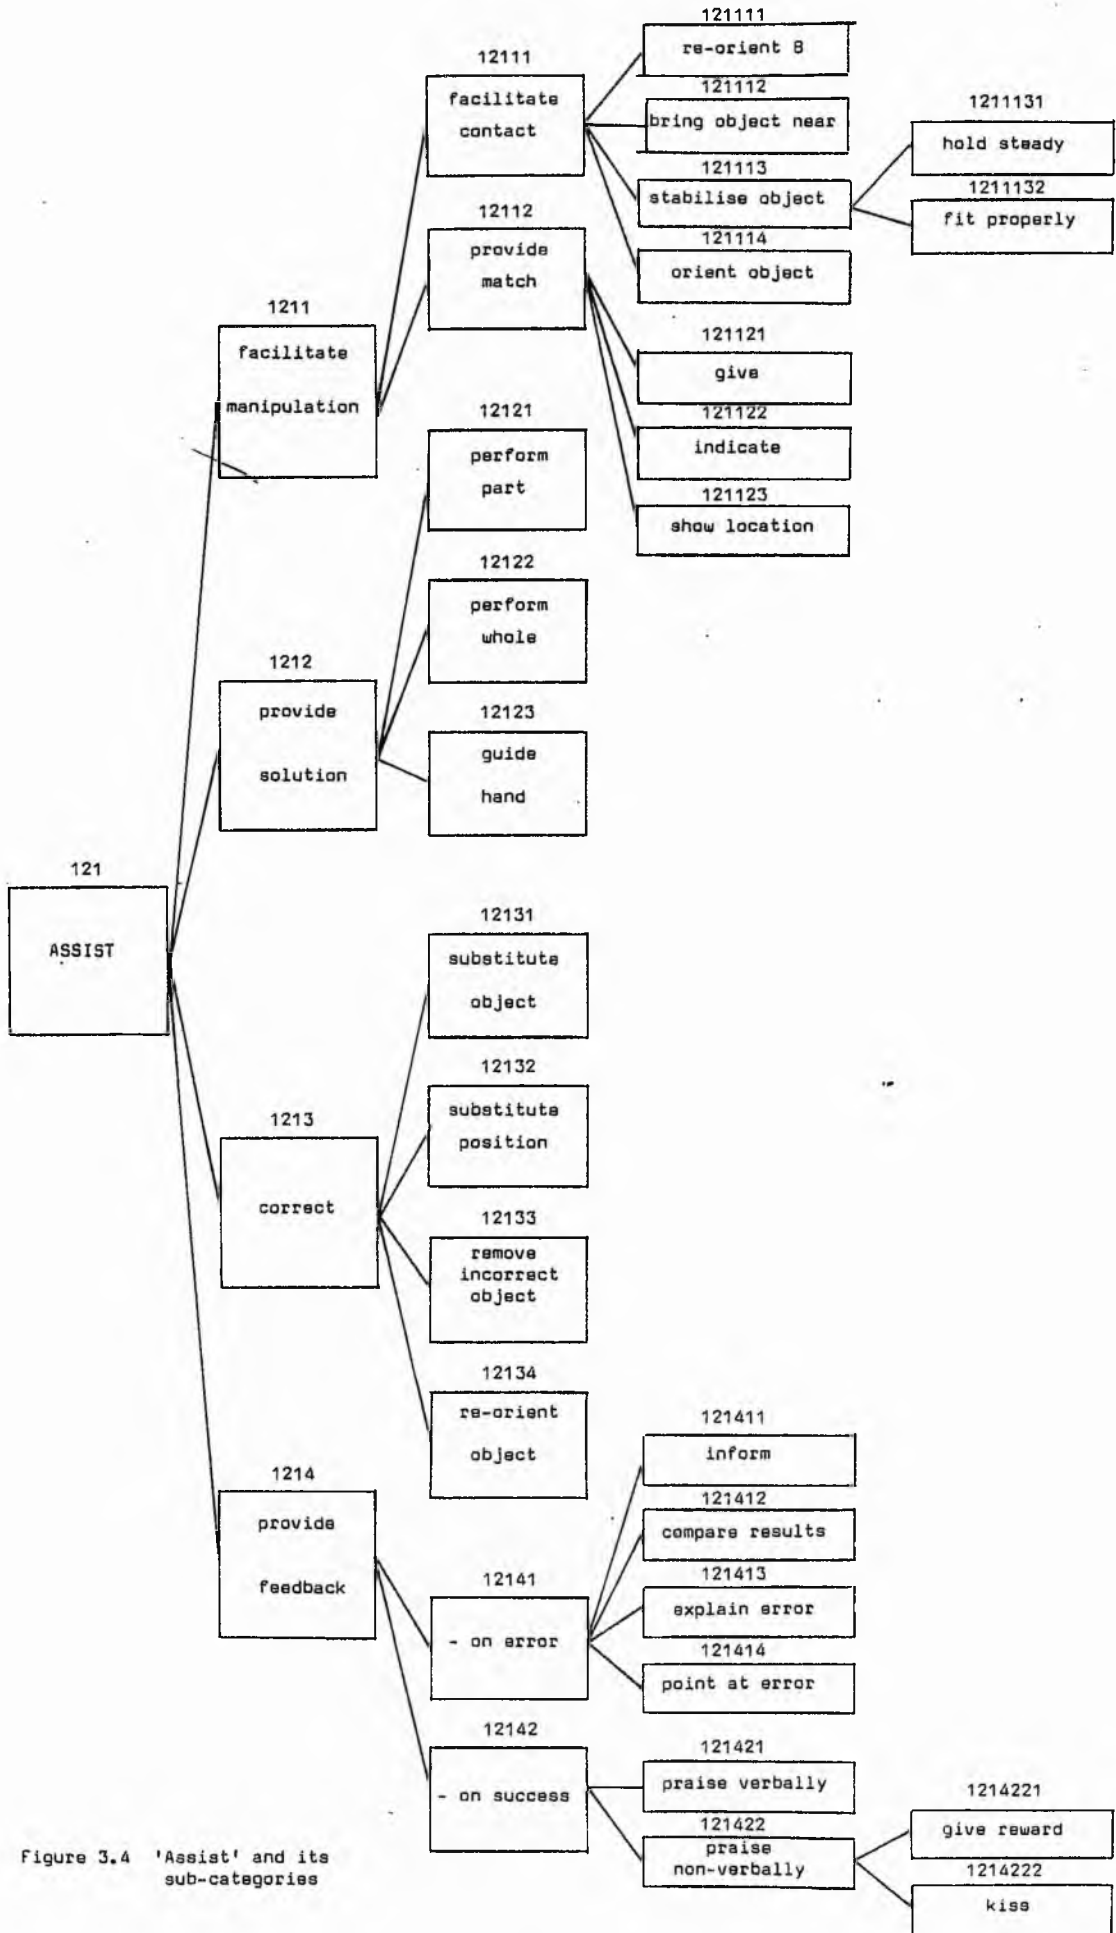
121
ASSIST

1211
facilitate manipulation

12111
facilitate contact

121111
re-orient B

121112
bring object near

121113
stabilise object

1211131
hold steady

1211132
fit properly

121114
orient object

12112
provide match

121121
give

121122
indicate

121123
show location

1212
provide solution

12121
perform part

12122
perform whole

12123
guide hand

1213
correct

12131
substitute object

12132
substitute position

12133
remove incorrect object

12134
re-orient object

1214
provide feedback

12141
- on error

121411
inform

121412
compare results

121413
explain error

121414
point at error

12142
- on success

121421
praise verbally

121422
praise non-verbally

1214221
give reward

1214222
kiss

Figure 3.4 'Assist' and its sub-categories